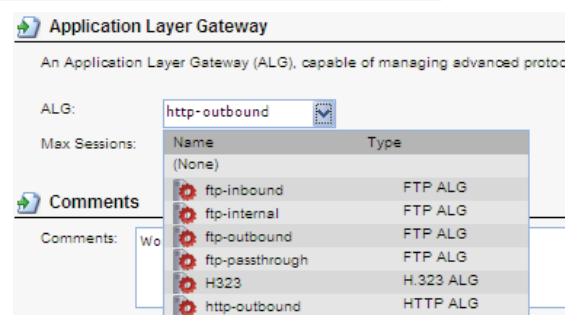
Application Layer Gateway

An Application Layer Gateway (ALG), capable of managing advanced protoc

ALG: http-outbound

Max Sessions:

| Name | Type |
|---|---|
| (None) | |
| ftp-inbound | FTP ALG |
| ftp-internal | FTP ALG |
| ftp-outbound | FTP ALG |
| ftp-passthrough | FTP ALG |
| H323 | H.323 ALG |
| http-outbound | HTTP ALG |

Comments

Comments: Wo